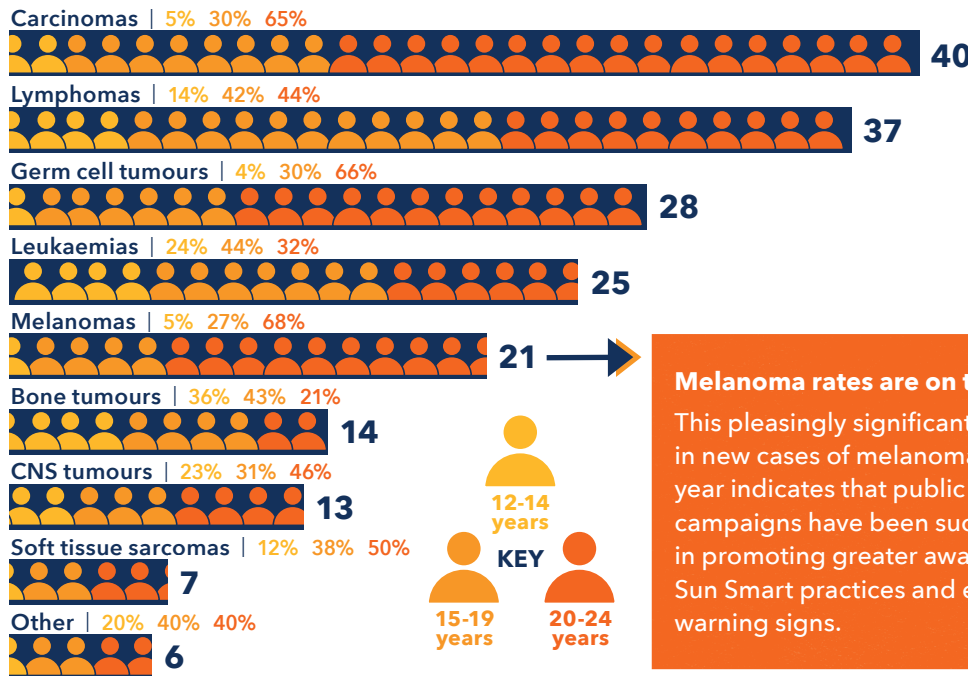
Carcinomas | 5% 30% 65%

40

Lymphomas | 14% 42% 44%

37

Germ cell tumours | 4% 30% 66%

28

Leukaemias | 24% 44% 32%

25

Melanomas | 5% 27% 68%

21

Bone tumours | 36% 43% 21%

14

CNS tumours | 23% 31% 46%

13

Soft tissue sarcomas | 12% 38% 50%

7

Other | 20% 40% 40%

6

12-14 years

KEY

15-19 years

20-24 years

Melanoma rates are on t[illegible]

This pleasingly significant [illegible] in new cases of melanoma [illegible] year indicates that public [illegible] campaigns have been suc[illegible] in promoting greater awa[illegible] Sun Smart practices and e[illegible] warning signs.